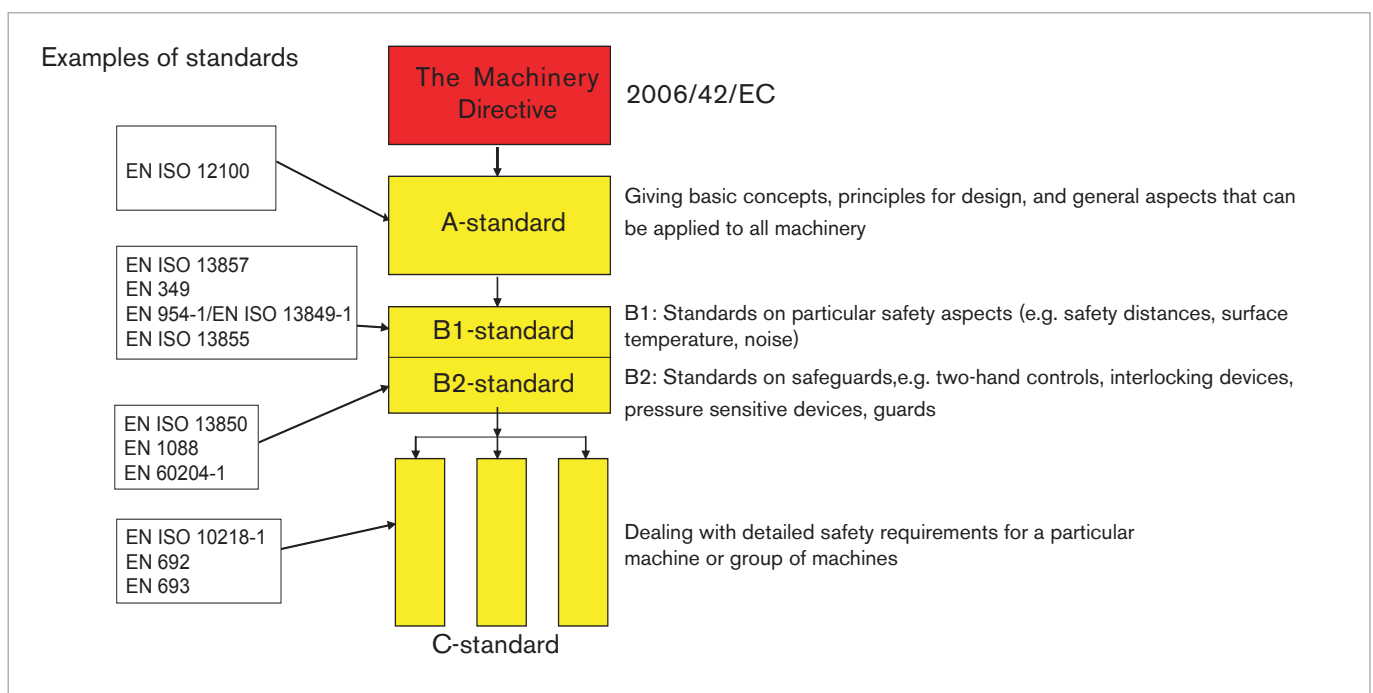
Examples of standards

The Machinery Directive

2006/42/EC

EN ISO 12100

A-standard

Giving basic concepts, principles for design, and general aspects that can be applied to all machinery

EN ISO 13857
EN 349
EN 954-1/EN ISO 13849-1
EN ISO 13855

B1-standard

B1: Standards on particular safety aspects (e.g. safety distances, surface temperature, noise)

B2-standard

B2: Standards on safeguards,e.g. two-hand controls, interlocking devices, pressure sensitive devices, guards

EN ISO 13850
EN 1088
EN 60204-1

EN ISO 10218-1
EN 692
EN 693

Dealing with detailed safety requirements for a particular machine or group of machines

C-standard